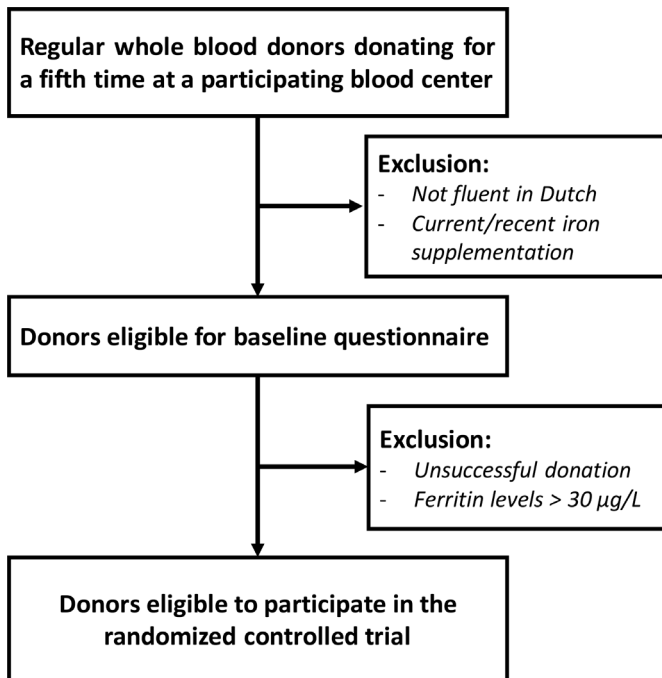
Regular whole blood donors donating for a fifth time at a participating blood center

Exclusion:
- Not fluent in Dutch
- Current/recent iron supplementation

Donors eligible for baseline questionnaire

Exclusion:
- Unsuccessful donation
- Ferritin levels > 30 μg/L

Donors eligible to participate in the randomized controlled trial